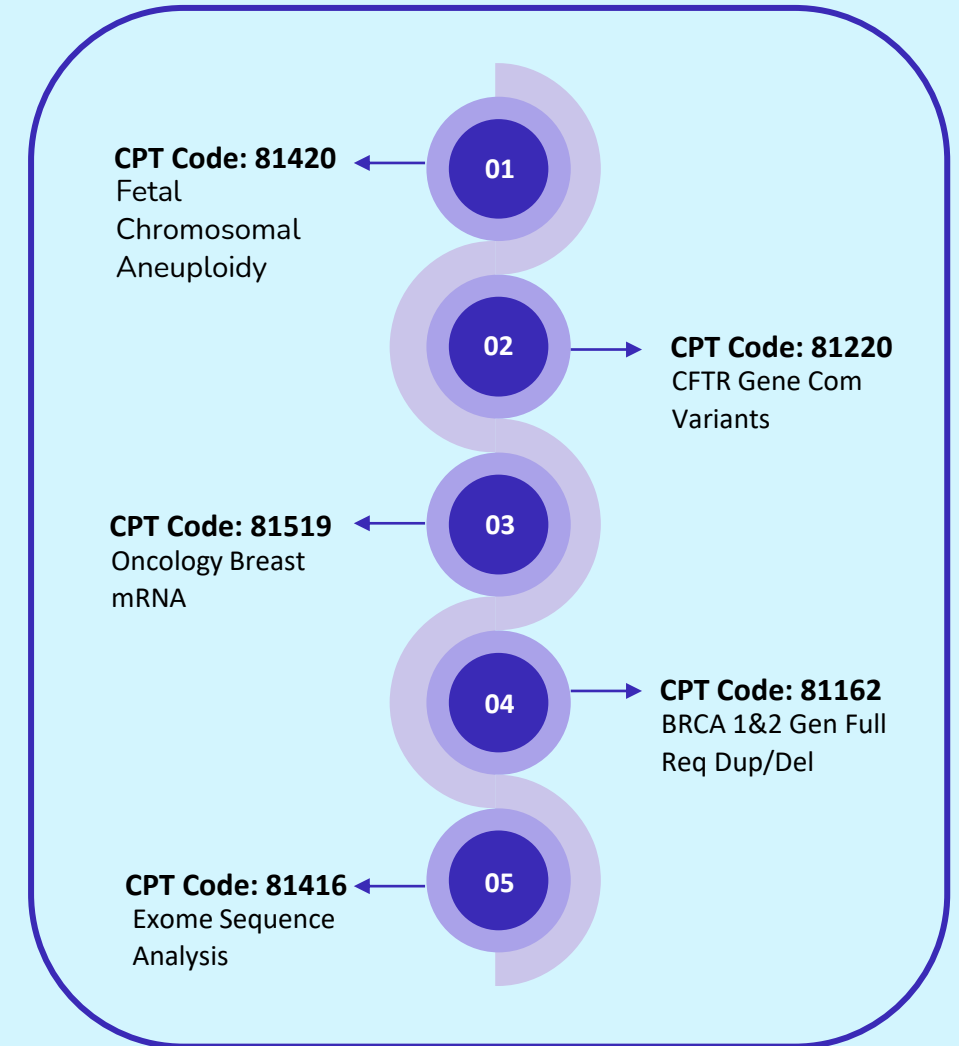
01

CPT Code: 81420
Fetal Chromosomal Aneuploidy

02

CPT Code: 81220
CFTR Gene Com Variants

03

CPT Code: 81519
Oncology Breast mRNA

04

CPT Code: 81162
BRCA 1&2 Gen Full Req Dup/Del

05

CPT Code: 81416
Exome Sequence Analysis